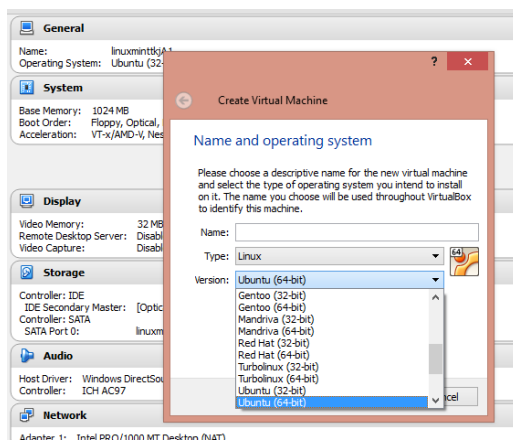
General

Name: linuxminttkjA1
Operating System: Ubuntu (32-

System

Base Memory: 1024 MB
Boot Order: Floppy, Optical,
Acceleration: VT-x/AMD-V, Nes

Display

Video Memory: 32 MB
Remote Desktop Server: Disabl
Video Capture: Disabl

Storage

Controller: IDE
IDE Secondary Master: [Optic
Controller: SATA
SATA Port 0: linuxm

Audio

Host Driver: Windows DirectSou
Controller: ICH AC97

Network

Adapter 1: Intel PRO/1000 MT Desktop (NAT)

? ✕

Create Virtual Machine

Name and operating system

Please choose a descriptive name for the new virtual machine and select the type of operating system you intend to install on it. The name you choose will be used throughout VirtualBox to identify this machine.

Name:
Type: Linux
Version: Ubuntu (64-bit)

Gentoo (32-bit)
Gentoo (64-bit)
Mandriva (32-bit)
Mandriva (64-bit)
Red Hat (32-bit)
Red Hat (64-bit)
Turbolinux (32-bit)
Turbolinux (64-bit)
Ubuntu (32-bit)
Ubuntu (64-bit)

64

cel